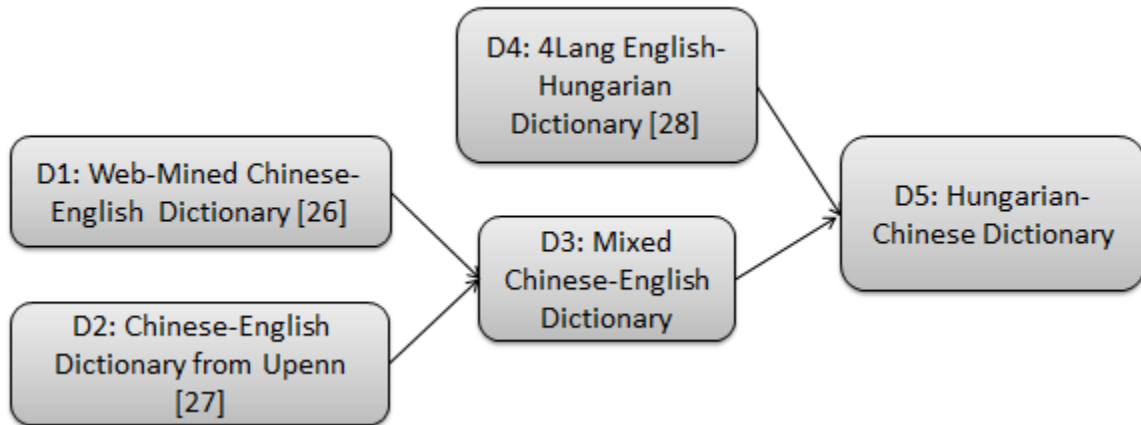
D4: 4Lang English-Hungarian Dictionary [28]

D1: Web-Mined Chinese-English Dictionary [26]

D2: Chinese-English Dictionary from Upenn [27]

D3: Mixed Chinese-English Dictionary

D5: Hungarian-Chinese Dictionary